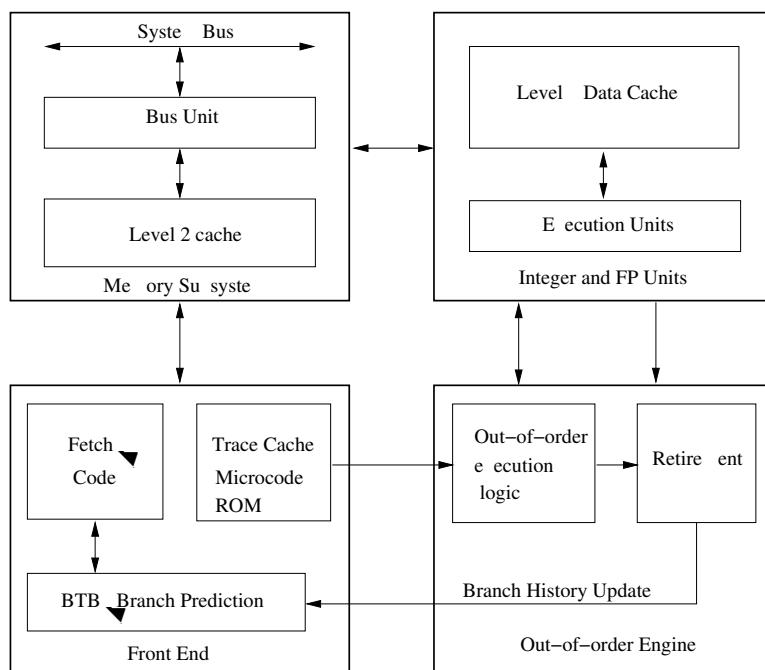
Syste Bus

Bus Unit

Level 2 cache

Me ory Su syste

Level Data Cache

E ecution Units

Integer and FP Units

Fetch Code

Trace Cache Microcode ROM

BTB Branch Prediction

Front End

Out-of-order e ecution logic

Retire ent

Branch History Update

Out-of-order Engine